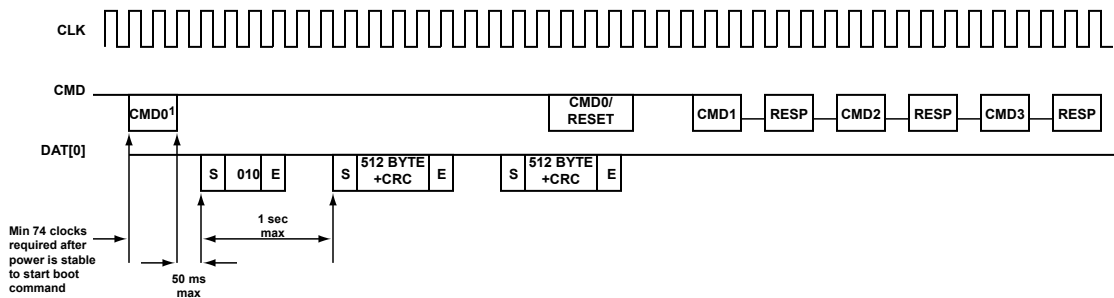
CLK

CMD

CMD0$^1$

CMD0/ RESET

CMD1

RESP

CMD2

RESP

CMD3

RESP

DAT[0]

S

010

E

S

512 BYTE +CRC

E

S

512 BYTE +CRC

E

1 sec max

Min 74 clocks required after power is stable to start boot command

50 ms max